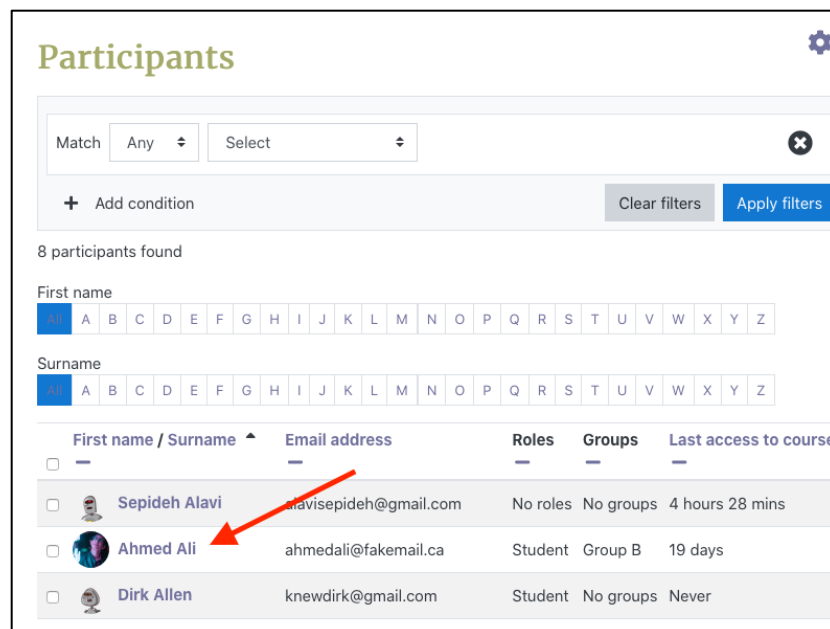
Participants

Match Any Select

+ Add condition

Clear filters Apply filters

8 participants found

First name
All A B C D E F G H I J K L M N O P Q R S T U V W X Y Z

Surname
All A B C D E F G H I J K L M N O P Q R S T U V W X Y Z

| | First name / Surname | Email address | Roles | Groups | Last access to course |
|---|---|---|---|---|---|
| | Sepideh Alavi | alavisepideh@gmail.com | No roles | No groups | 4 hours 28 mins |
| | Ahmed Ali | ahmedali@fakemail.ca | Student | Group B | 19 days |
| | Dirk Allen | knewdirk@gmail.com | Student | No groups | Never |